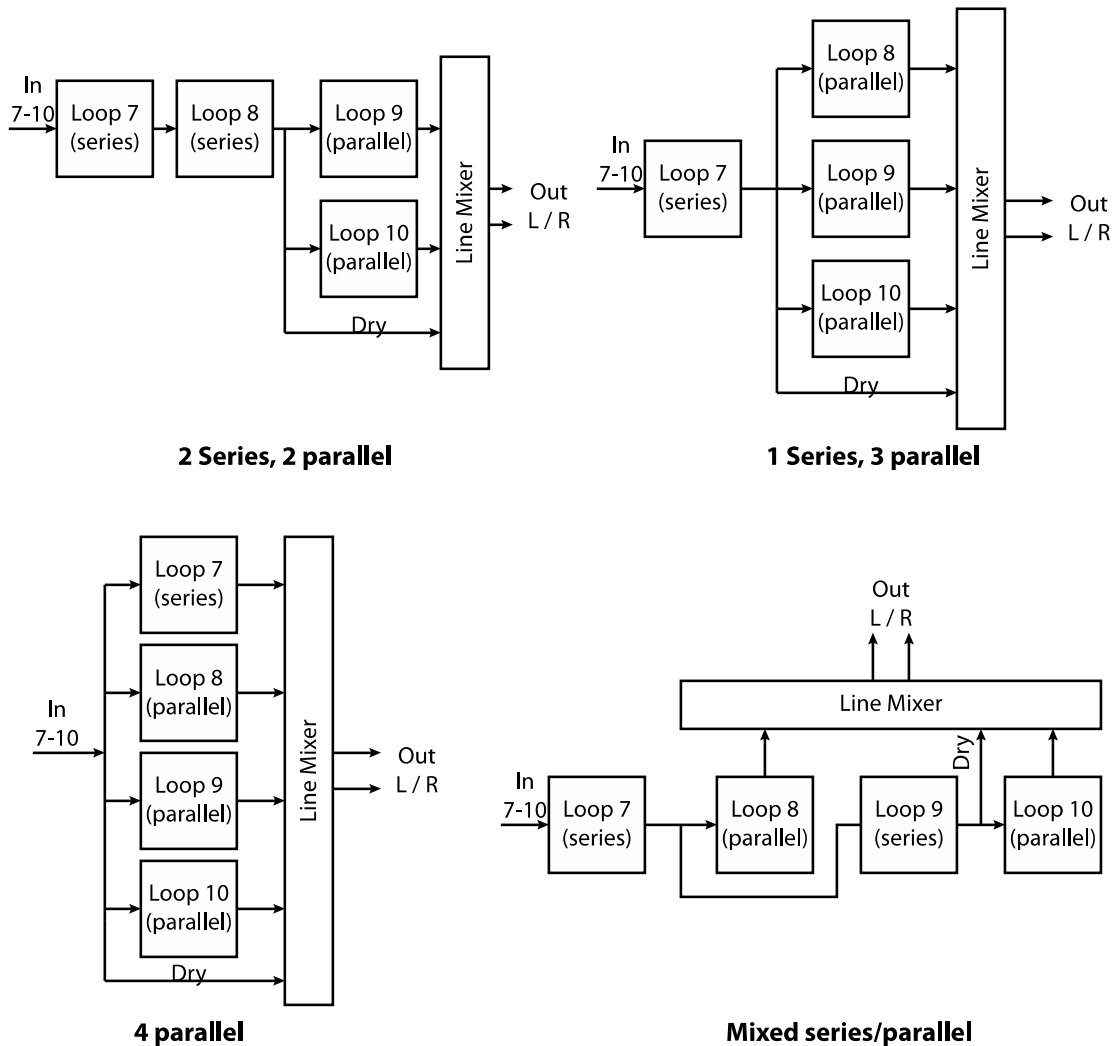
In
7-10
Loop 7
(series)
Loop 8
(series)
Loop 9
(parallel)
Loop 10
(parallel)
Dry
Line Mixer
Out
L / R

2 Series, 2 parallel

In
7-10
Loop 7
(series)
Loop 8
(parallel)
Loop 9
(parallel)
Loop 10
(parallel)
Dry
Line Mixer
Out
L / R

1 Series, 3 parallel

In
7-10
Loop 7
(series)
Loop 8
(parallel)
Loop 9
(parallel)
Loop 10
(parallel)
Dry
Line Mixer
Out
L / R

4 parallel

Out
L / R
Line Mixer
Dry
In
7-10
Loop 7
(series)
Loop 8
(parallel)
Loop 9
(series)
Loop 10
(parallel)

Mixed series/parallel